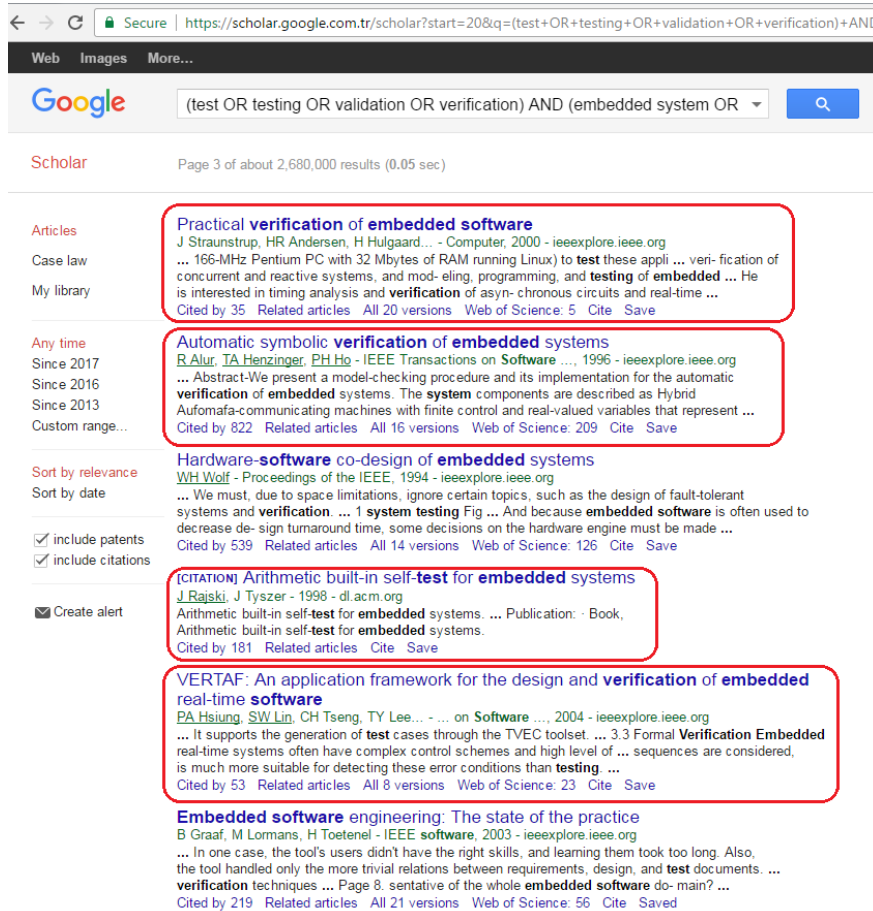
Secure | https://scholar.google.com.tr/scholar?start=20&q=(test+OR+testing+OR+validation+OR+verification)+AND

Web Images More...

Google (test OR testing OR validation OR verification) AND (embedded system OR

Scholar Page 3 of about 2,680,000 results (0.05 sec)

Articles
Case law
My library

Any time
Since 2017
Since 2016
Since 2013
Custom range...

Sort by relevance
Sort by date

include patents
include citations

Create alert

Practical verification of embedded software
J Staunstrup, HR Andersen, H Hulgaard... - Computer, 2000 - ieeexplore.ieee.org
... 166-MHz Pentium PC with 32 Mbytes of RAM running Linux) to test these appli ... veri- fication of concurrent and reactive systems, and mod- eling, programming, and testing of embedded ... He is interested in timing analysis and verification of asyn- chronous circuits and real-time ...
Cited by 35 Related articles All 20 versions Web of Science: 5 Cite Save

Automatic symbolic verification of embedded systems
R Alur, TA Henzinger, PH Ho - IEEE Transactions on Software ..., 1996 - ieeexplore.ieee.org
... Abstract-We present a model-checking procedure and its implementation for the automatic verification of embedded systems. The system components are described as Hybrid Aufomafa-communicating machines with finite control and real-valued variables that represent ...
Cited by 822 Related articles All 16 versions Web of Science: 209 Cite Save

Hardware-software co-design of embedded systems
WH Wolf - Proceedings of the IEEE, 1994 - ieeexplore.ieee.org
... We must, due to space limitations, ignore certain topics, such as the design of fault-tolerant systems and verification. ... 1 system testing Fig ... And because embedded software is often used to decrease de- sign turnaround time, some decisions on the hardware engine must be made ...
Cited by 539 Related articles All 14 versions Web of Science: 126 Cite Save

[CITATION] Arithmetic built-in self-test for embedded systems
J Rajski, J Tyszer - 1998 - dl.acm.org
Arithmetic built-in self-test for embedded systems. ... Publication: · Book, Arithmetic built-in self-test for embedded systems.
Cited by 181 Related articles Cite Save

VERTAF: An application framework for the design and verification of embedded real-time software
PA Hsiung, SW Lin, CH Tseng, TY Lee... - ... on Software ..., 2004 - ieeexplore.ieee.org
... It supports the generation of test cases through the TVEC toolset. ... 3.3 Formal Verification Embedded real-time systems often have complex control schemes and high level of ... sequences are considered, is much more suitable for detecting these error conditions than testing. ...
Cited by 53 Related articles All 8 versions Web of Science: 23 Cite Save

Embedded software engineering: The state of the practice
B Graaf, M Lormans, H Toetenel - IEEE software, 2003 - ieeexplore.ieee.org
... In one case, the tool's users didn't have the right skills, and learning them took too long. Also, the tool handled only the more trivial relations between requirements, design, and test documents. ... verification techniques ... Page 8. sentative of the whole embedded software do- main? ...
Cited by 219 Related articles All 21 versions Web of Science: 56 Cite Saved